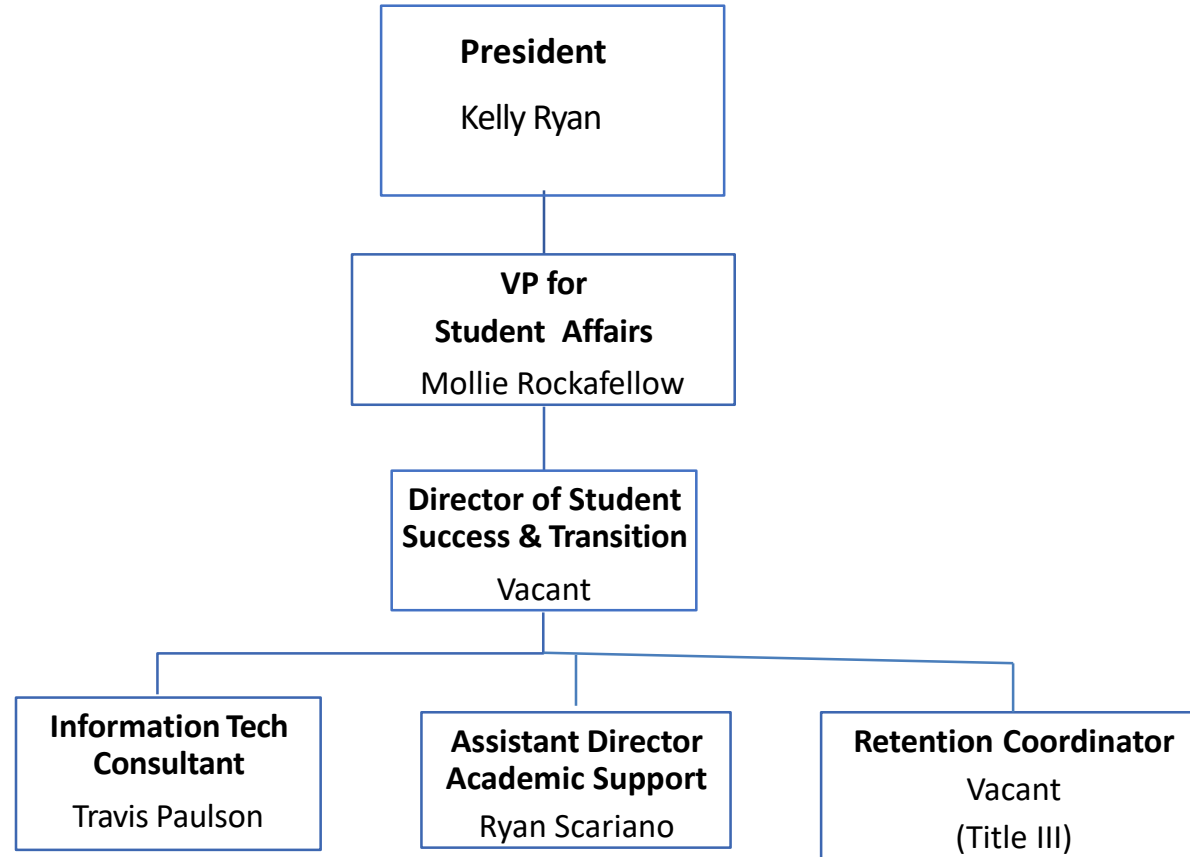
President
Kelly Ryan

VP for
Student Affairs
Mollie Rockafellow

Director of Student Success & Transition
Vacant

Information Tech Consultant
Travis Paulson

Assistant Director Academic Support
Ryan Scariano

Retention Coordinator
Vacant
(Title III)